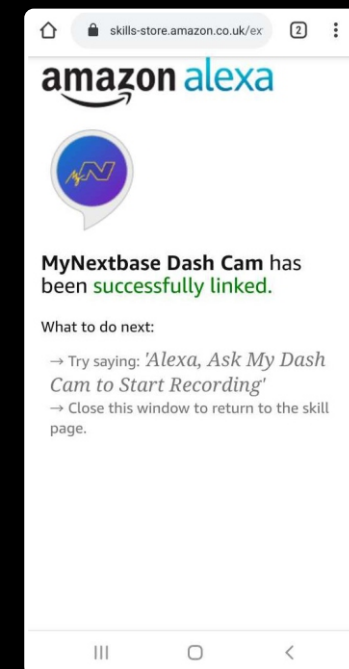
skills-store.amazon.co.uk/ex

2

amazon alexa

MyNextbase Dash Cam has been successfully linked.

What to do next:

→ Try saying: 'Alexa, Ask My Dash Cam to Start Recording'

→ Close this window to return to the skill page.